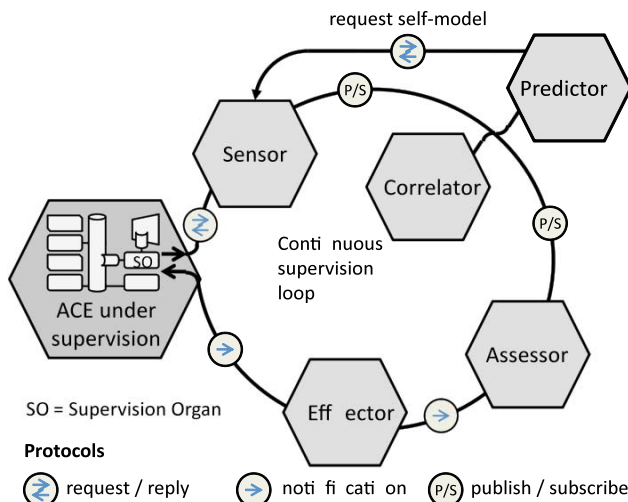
request self-model

Predictor

P/S

Sensor

Correlator

P/S

SO

ACE under supervision

Conti nuous supervision loop

Assessor

SO = Supervision Organ

Eff ector

Protocols

request / reply

noti fi cati on

P/S publish / subscribe